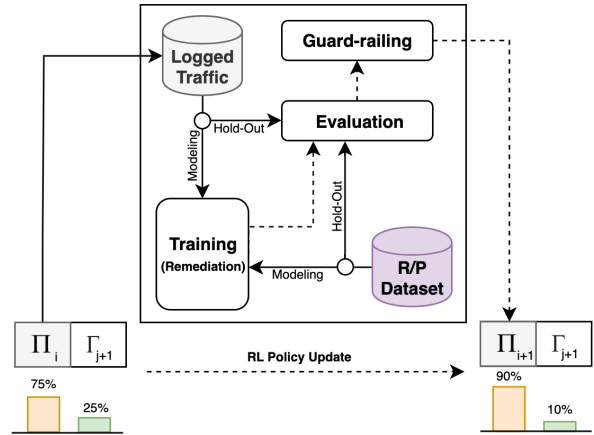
Logged Traffic

Guard-railing

Hold-Out

Evaluation

Modeling

Hold-Out

Training (Remediation)

Modeling

R/P Dataset

$\Pi_i$ $\Gamma_{j+1}$

75%

25%

RL Policy Update

$\Pi_{i+1}$ $\Gamma_{j+1}$

90%

10%